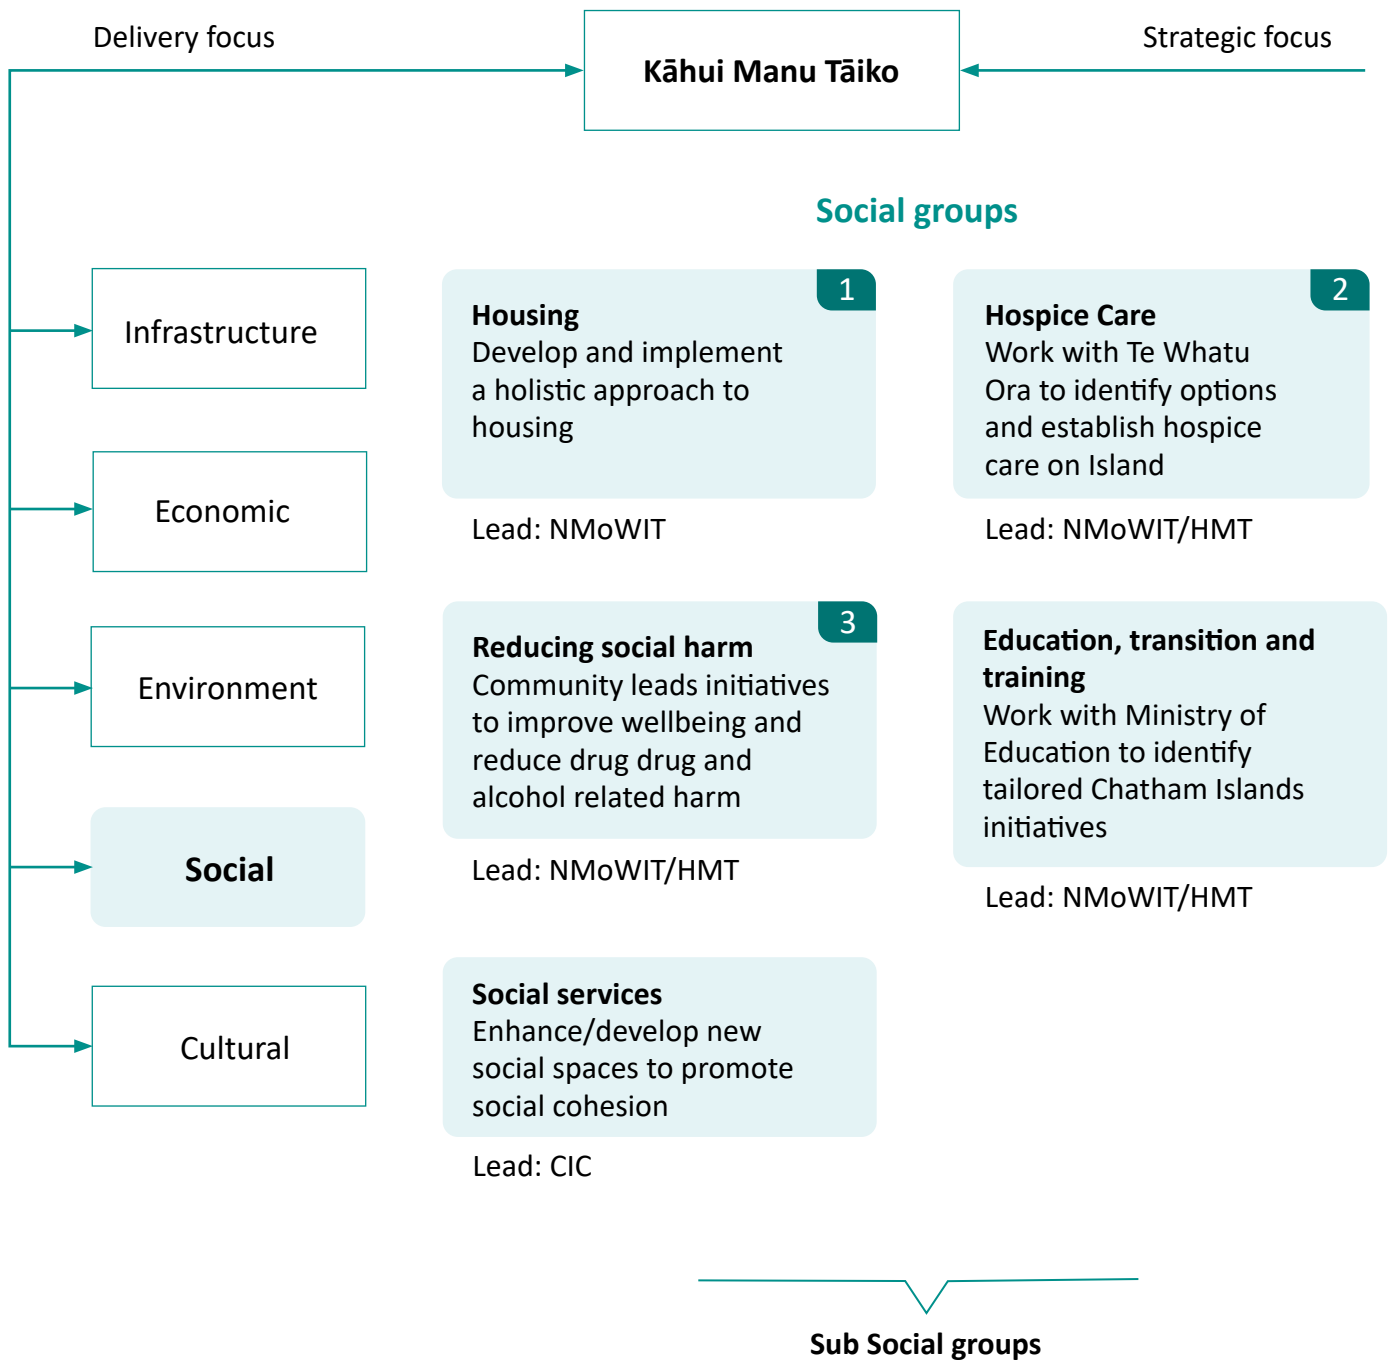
Delivery focus

Kāhui Manu Tāiko

Strategic focus

Social groups

Infrastructure

Economic

Environment

Social

Cultural

1

Housing
Develop and implement a holistic approach to housing

Lead: NMoWIT

2

Hospice Care
Work with Te Whatu Ora to identify options and establish hospice care on Island

Lead: NMoWIT/HMT

3

Reducing social harm
Community leads initiatives to improve wellbeing and reduce drug drug and alcohol related harm

Lead: NMoWIT/HMT

Education, transition and training
Work with Ministry of Education to identify tailored Chatham Islands initiatives

Lead: NMoWIT/HMT

Social services
Enhance/develop new social spaces to promote social cohesion

Lead: CIC

Sub Social groups